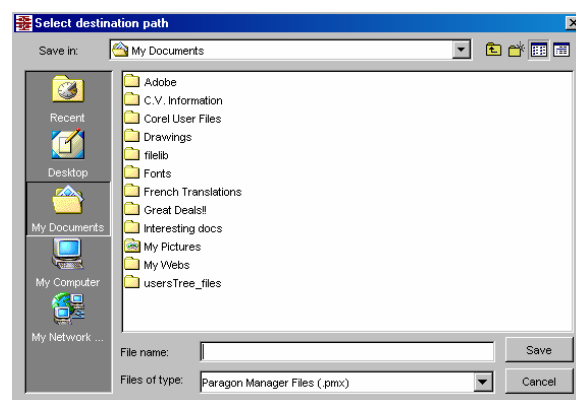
Select destination path

Save in: My Documents

Recent
Desktop
My Documents
My Computer
My Network ...

Adobe
C.V. Information
Corel User Files
Drawings
filelib
Fonts
French Translations
Great Deals!!
Interesting docs
My Pictures
My Webs
usersTree_files

File name:
Save
Files of type: Paragon Manager Files (.pmx)
Cancel